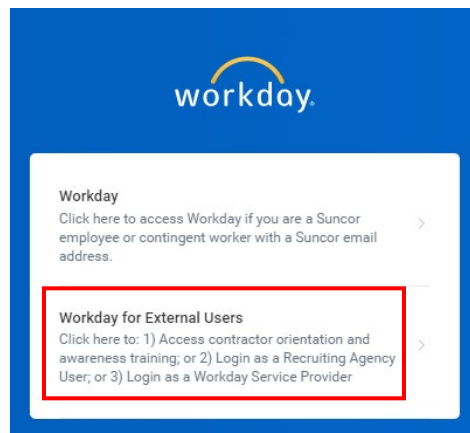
workday.

Workday
Click here to access Workday if you are a Suncor employee or contingent worker with a Suncor email address.

Workday for External Users
Click here to: 1) Access contractor orientation and awareness training; or 2) Login as a Recruiting Agency User; or 3) Login as a Workday Service Provider